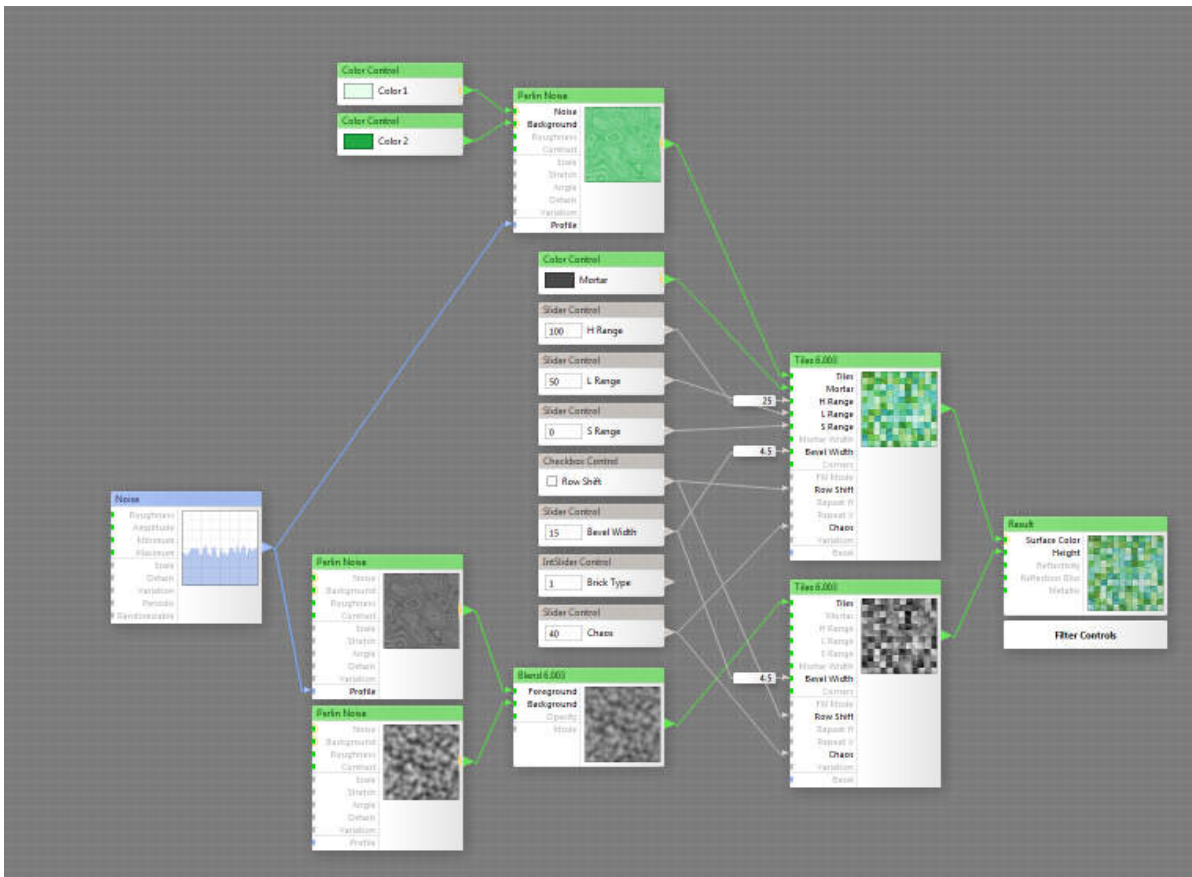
Color Control
Color 1

Color Control
Color 2

Perlin Noise
Noise
Background
Roughness
Contrast
Scale
Stretch
Angle
Details
Variation
Profile

Color Control
Mortar

Slider Control
100
H Range

Slider Control
50
L Range

Slider Control
0
S Range

Checkbox Control
Row Shift

Slider Control
15
Bevel Width

IntSlider Control
1
Brick Type

Slider Control
40
Chaos

Noise
Roughness
Amplitude
Minimum
Maximum
Scale
Details
Variation
Periodic
Randomizable

Perlin Noise
Noise
Background
Roughness
Contrast
Scale
Stretch
Angle
Details
Variation
Profile

Perlin Noise
Noise
Background
Roughness
Contrast
Scale
Stretch
Angle
Details
Variation
Profile

Blend 6.003
Foreground
Background
Opacity
Mode

Tiles 6.003
Tiles
Mortar
25
H Range
L Range
S Range
Mortar Width
4.5
Bevel Width
Corners
Fill Mode
Row Shift
Repeat H
Repeat V
Chaos
Variation
Basis

Tiles 6.003
Tiles
Mortar
H Range
L Range
S Range
Mortar Width
4.5
Bevel Width
Corners
Fill Mode
Row Shift
Repeat H
Repeat V
Chaos
Variation
Basis

Result
Surface Color
Height
Reflectivity
Reflection Blur
Metallic

Filter Controls